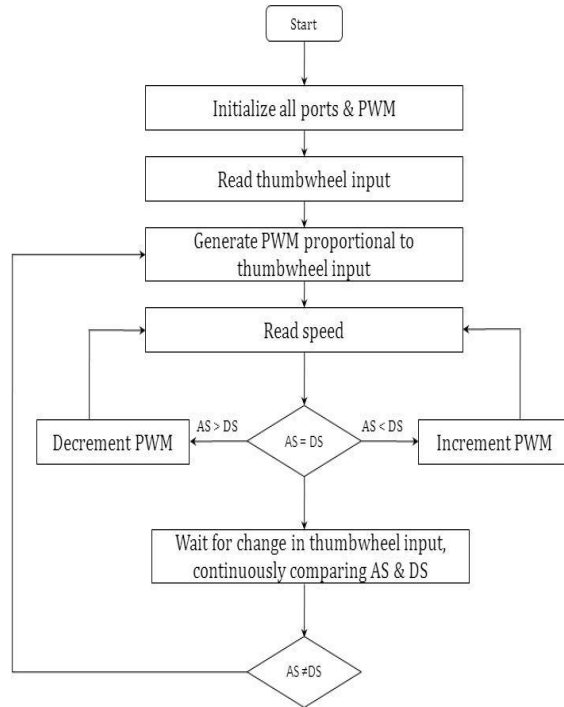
Start

Initialize all ports & PWM

Read thumbwheel input

Generate PWM proportional to thumbwheel input

Read speed

Decrement PWM

AS > DS

AS = DS

AS < DS

Increment PWM

Wait for change in thumbwheel input, continuously comparing AS & DS

AS ≠DS